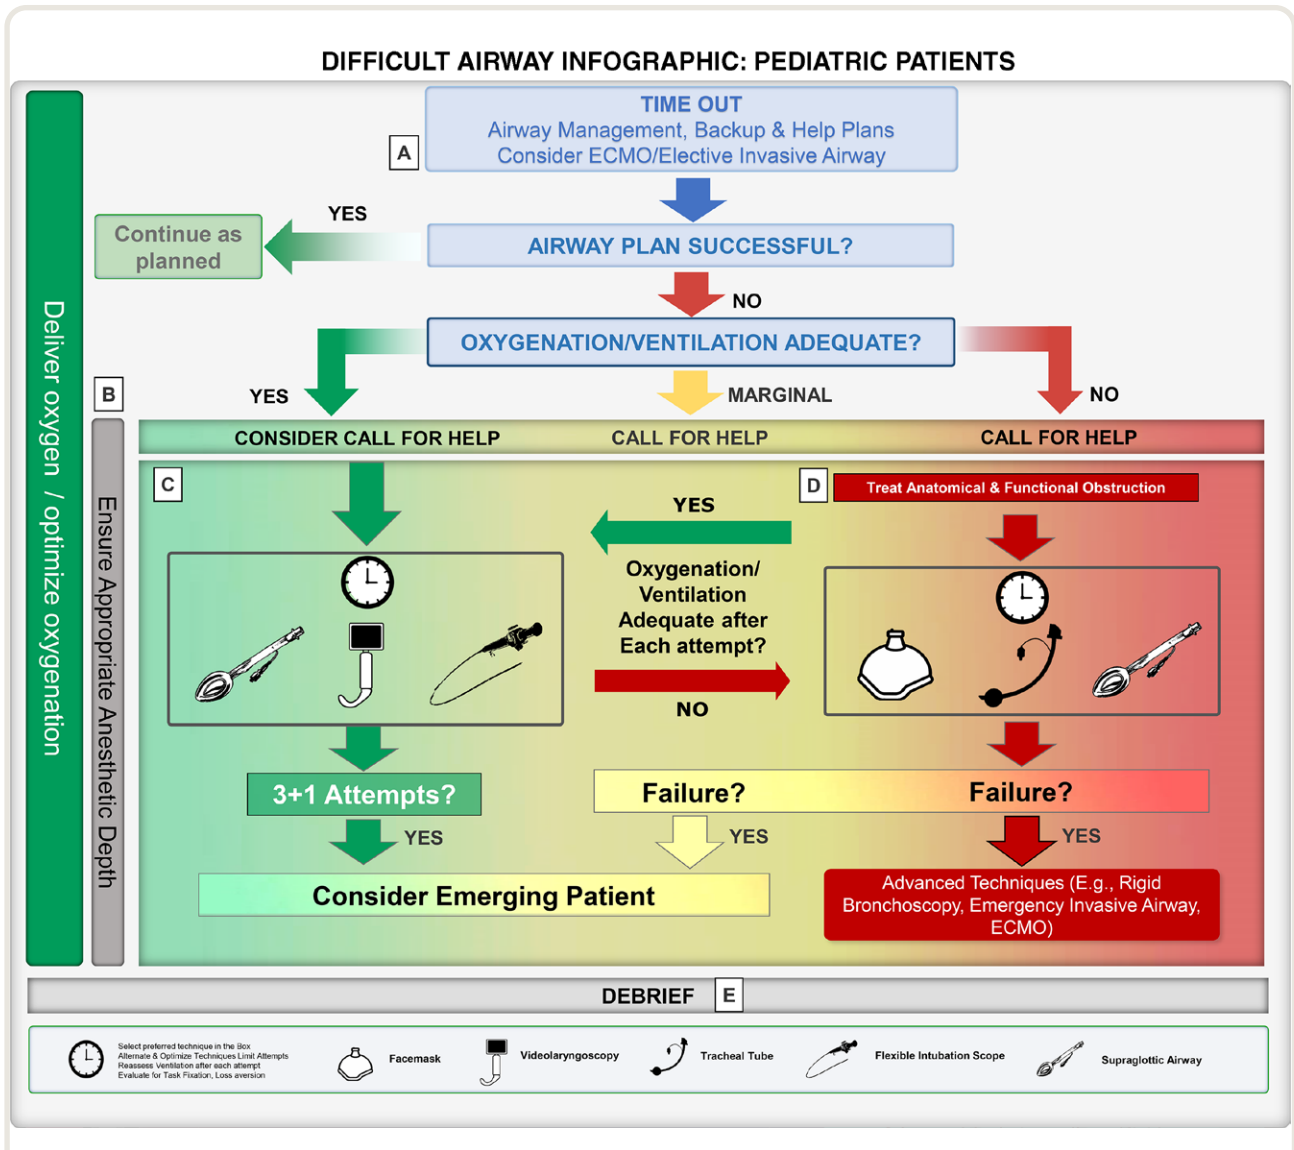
DIFFICULT AIRWAY INFOGRAPHIC: PEDIATRIC PATIENTS

TIME OUT
Airway Management, Backup & Help Plans
Consider ECMO/Elective Invasive Airway

A

Deliver oxygen / optimize oxygenation

YES

Continue as planned

AIRWAY PLAN SUCCESSFUL?

NO

OXYGENATION/VENTILATION ADEQUATE?

B

YES

MARGINAL

NO

Ensure Appropriate Anesthetic Depth

CONSIDER CALL FOR HELP

CALL FOR HELP

CALL FOR HELP

C

D

Treat Anatomical & Functional Obstruction

YES

Oxygenation/ Ventilation Adequate after Each attempt?

NO

3+1 Attempts?

Failure?

Failure?

YES

YES

YES

Consider Emerging Patient

Advanced Techniques (E.g., Rigid Bronchoscopy, Emergency Invasive Airway, ECMO)

DEBRIEF

E

Select preferred technique in the Box
Alternate & Optimize Techniques Limit Attempts
Reassess Ventilation after each attempt
Evaluate for Task Fixation, Loss aversion

Facemask

Videolaryngoscopy

Tracheal Tube

Flexible Intubation Scope

Supraglottic Airway